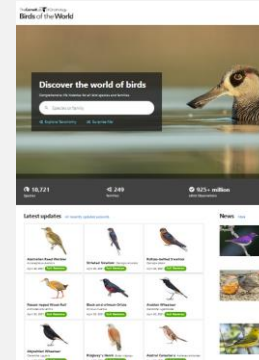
The Cornell Lab of Ornithology Birds of the World

Discover the world of birds

Species or family

Explore Taxonomy

Go to profile

10,721 Species

249 Families

925+ million eBird Observations

Latest updates

News

Australian Reed Warbler

Chinese Sparrow

Rufous-bellied Swallow

Tawny-naped Thrushbill

Black-and-white Whistler

Arabian Wheatear

Variegated Wheatear

Ridgway's Hawk

Habitat Coleoptera

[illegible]